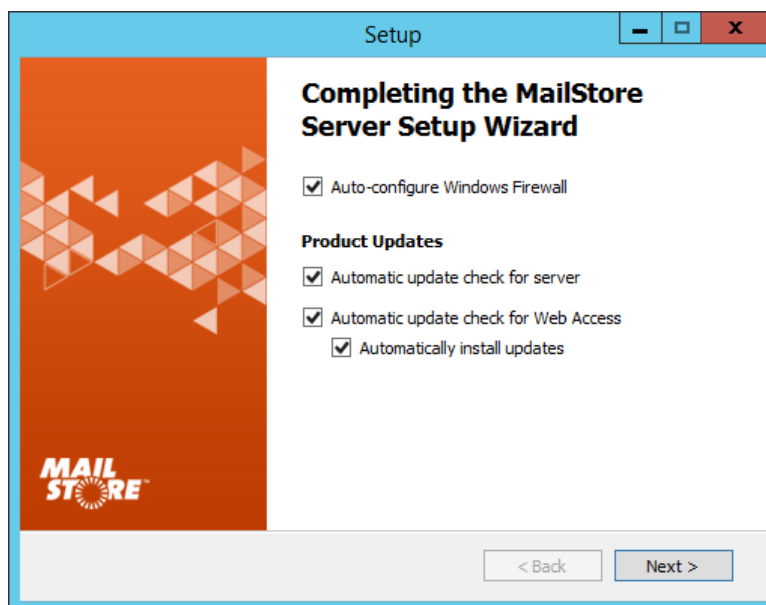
Setup

MAIL STORE

Completing the MailStore Server Setup Wizard

Auto-configure Windows Firewall

Product Updates

Automatic update check for server

Automatic update check for Web Access

Automatically install updates

< Back

Next >